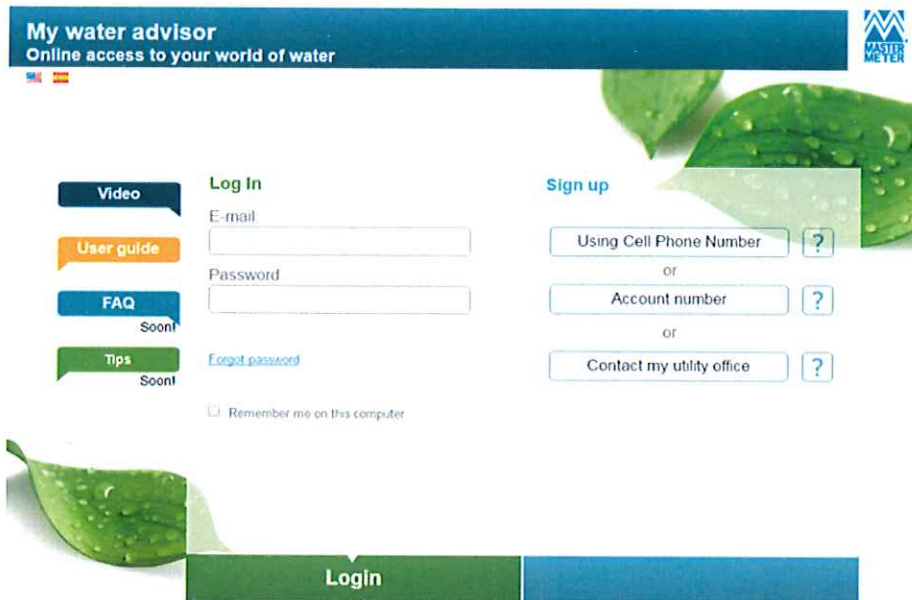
My water advisor
Online access to your world of water

MASTER METER

Video

User guide

FAQ
Soon!

Tips
Soon!

Log In
E-mail
Password
Forgot password
Remember me on this computer

Sign up
Using Cell Phone Number ?
or
Account number ?
or
Contact my utility office ?

Login